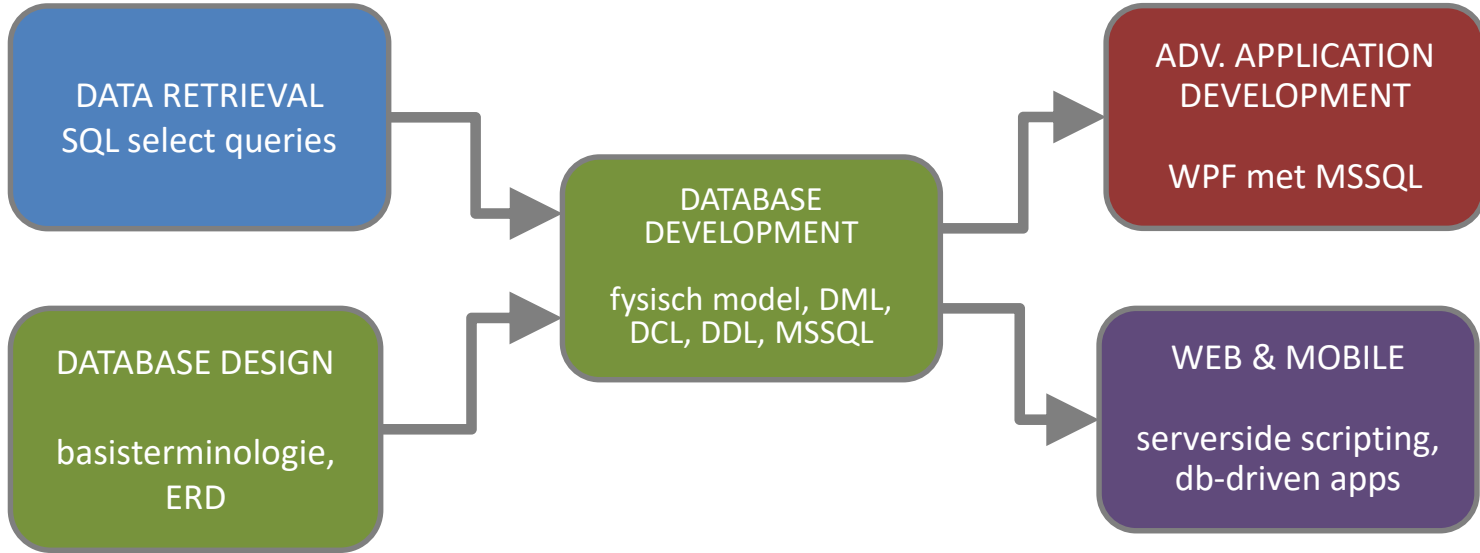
DATA RETRIEVAL
SQL select queries

DATABASE DESIGN

basisterminologie, ERD

DATABASE DEVELOPMENT

fysisch model, DML, DCL, DDL, MSSQL

ADV. APPLICATION DEVELOPMENT

WPF met MSSQL

WEB & MOBILE

serverside scripting, db-driven apps